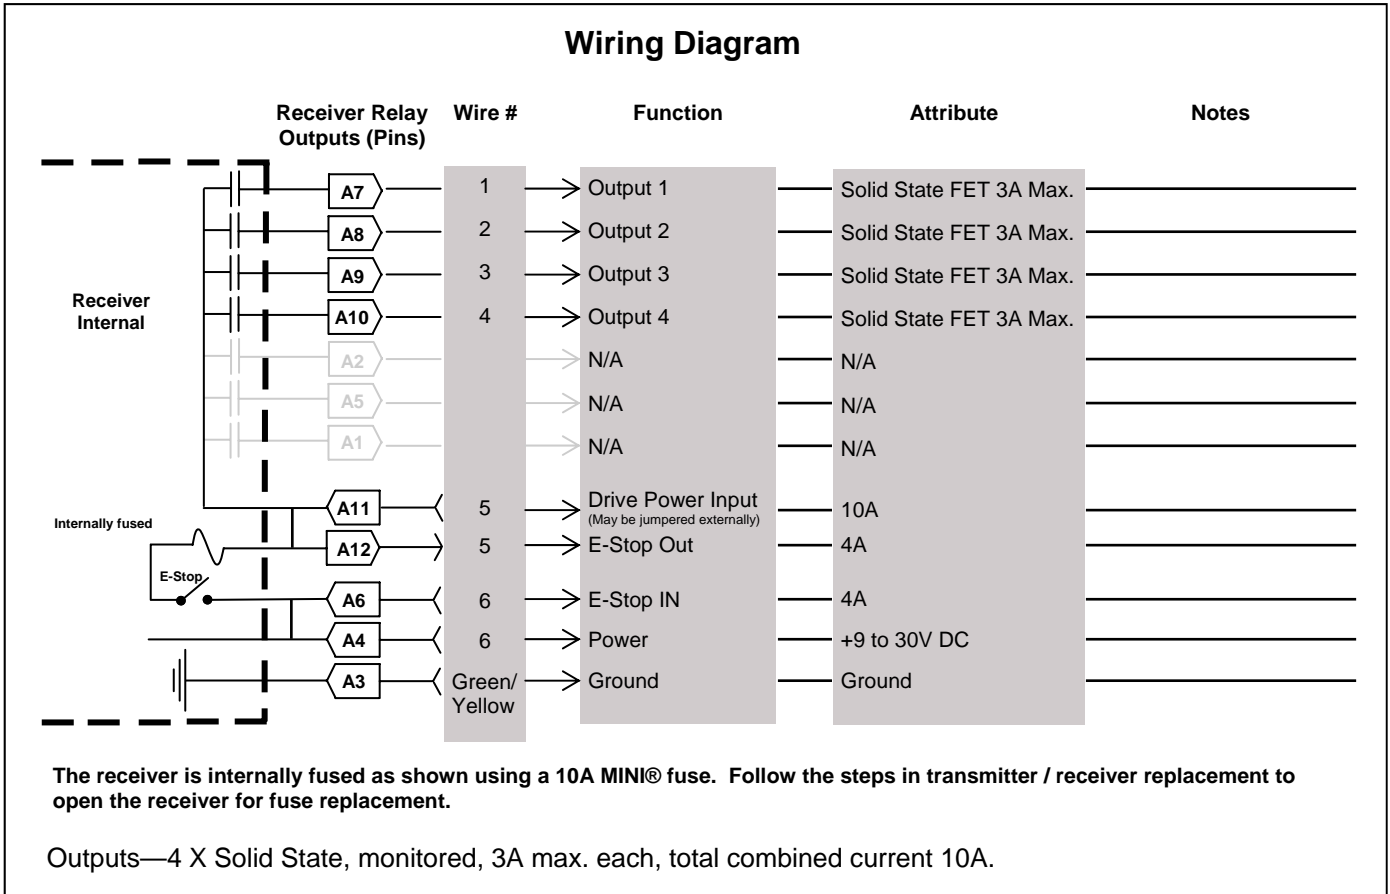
Wiring Diagram

| Receiver Relay Outputs (Pins) | Wire # | Function | Attribute | Notes |
|---|---|---|---|---|
| A7 | 1 | Output 1 | Solid State FET 3A Max. | |
| A8 | 2 | Output 2 | Solid State FET 3A Max. | |
| A9 | 3 | Output 3 | Solid State FET 3A Max. | |
| A10 | 4 | Output 4 | Solid State FET 3A Max. | |
| A2 | | N/A | N/A | |
| A5 | | N/A | N/A | |
| A1 | | N/A | N/A | |
| A11 | 5 | Drive Power Input (May be jumpered externally) | 10A | |
| A12 | 5 | E-Stop Out | 4A | |
| A6 | 6 | E-Stop IN | 4A | |
| A4 | 6 | Power | +9 to 30V DC | |
| A3 | Green/ Yellow | Ground | Ground | |

Receiver Internal

Internally fused

E-Stop

The receiver is internally fused as shown using a 10A MINI® fuse. Follow the steps in transmitter / receiver replacement to open the receiver for fuse replacement.

Outputs—4 X Solid State, monitored, 3A max. each, total combined current 10A.